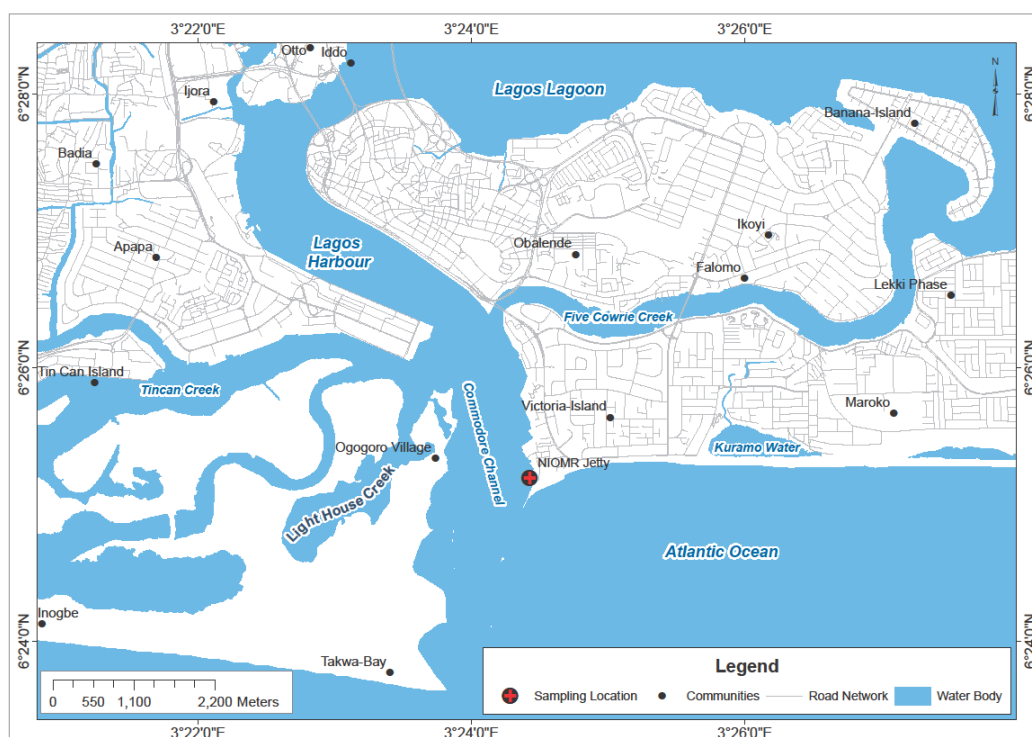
3°22'0"E 3°24'0"E 3°26'0"E

6°28'0"N 6°26'0"N 6°24'0"N

N

Otto
Iddo
Ijora
Lagos Lagoon
Banana-Island
Badia
Ikoyi
Obalende
Lagos Harbour
Apapa
Falomo
Lekki Phase
Five Cowrie Creek
Tin Can Island
Tincan Creek
Commodore Channel
Victoria-Island
Maroko
Ogogoro Village
Kuramo Water
NIOMR Jetty
Light House Creek
Atlantic Ocean
Inogbe
Takwa-Bay

0 550 1,100 2,200 Meters

Legend
Sampling Location
Communities
Road Network
Water Body

3°22'0"E 3°24'0"E 3°26'0"E